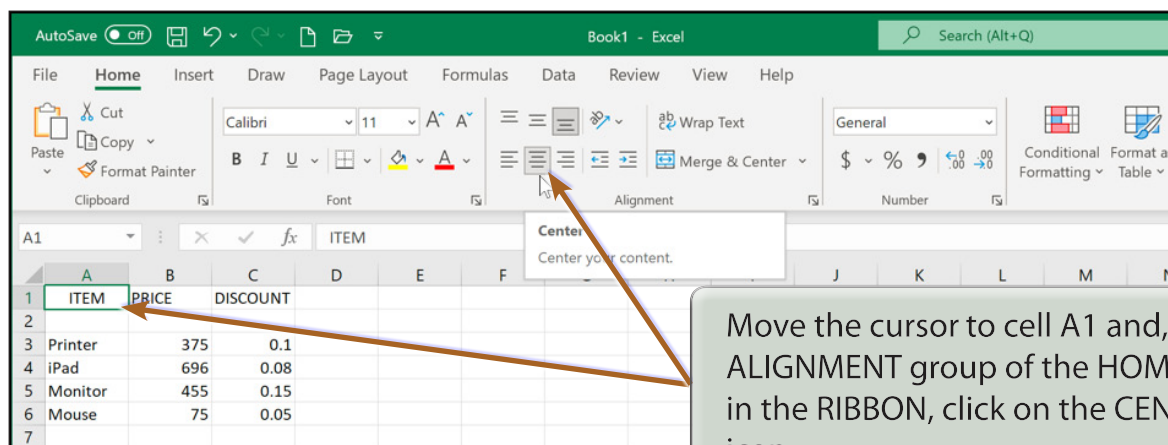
AutoSave Off Book1 - Excel Search (Alt+Q)

File Home Insert Draw Page Layout Formulas Data Review View Help

Paste Cut Copy Format Painter Clipboard

Calibri 11 A A B I U A Font

Wrap Text Merge & Center Alignment

General $ % 9 .00 .00 Number

Conditional Formatting Format a Table

Center
Center your content.

A1 fx ITEM

| | A | B | C | D | E | F | J | K | L | M |
|---|---|---|---|---|---|---|---|---|---|---|
| 1 | ITEM | PRICE | DISCOUNT | | | | | | | |
| 2 | | | | | | | | | | |
| 3 | Printer | 375 | 0.1 | | | | | | | |
| 4 | iPad | 696 | 0.08 | | | | | | | |
| 5 | Monitor | 455 | 0.15 | | | | | | | |
| 6 | Mouse | 75 | 0.05 | | | | | | | |
| 7 | | | | | | | | | | |

Move the cursor to cell A1 and, ALIGNMENT group of the HOM in the RIBBON, click on the CEN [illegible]